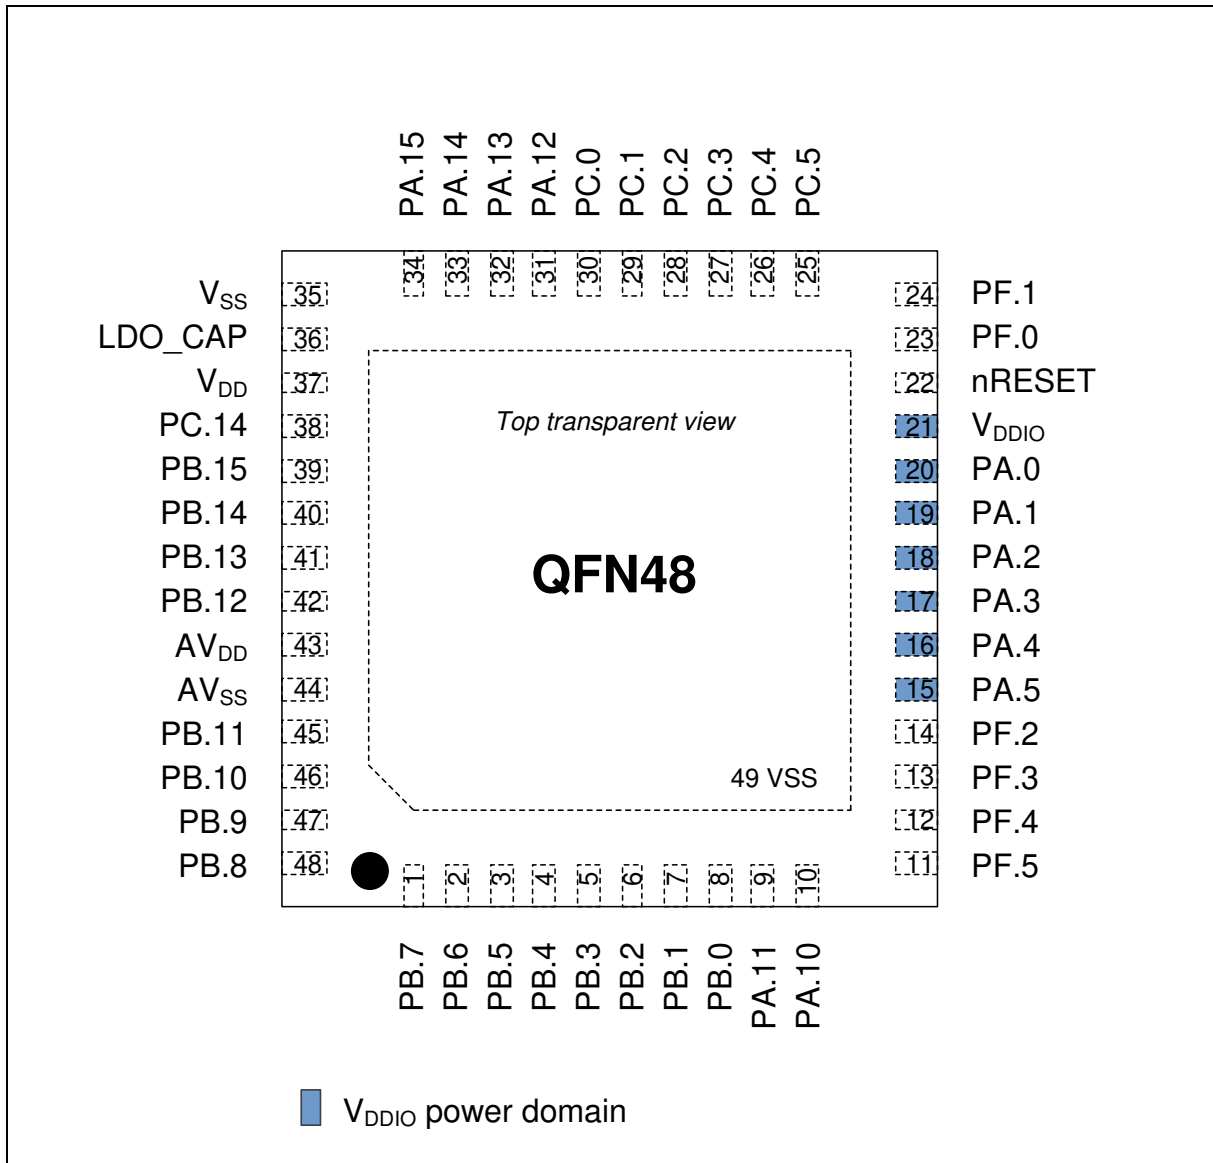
PA.15 PA.14 PA.13 PA.12 PC.0 PC.1 PC.2 PC.3 PC.4 PC.5

34 33 32 31 30 29 28 27 26 25

$V_{SS}$ 35
LDO_CAP 36
$V_{DD}$ 37
PC.14 38
PB.15 39
PB.14 40
PB.13 41
PB.12 42
$AV_{DD}$ 43
$AV_{SS}$ 44
PB.11 45
PB.10 46
PB.9 47
PB.8 48

Top transparent view

QFN48

49 VSS

24 PF.1
23 PF.0
22 nRESET
21 $V_{DDIO}$
20 PA.0
19 PA.1
18 PA.2
17 PA.3
16 PA.4
15 PA.5
14 PF.2
13 PF.3
12 PF.4
11 PF.5

1 2 3 4 5 6 7 8 9 10

PB.7 PB.6 PB.5 PB.4 PB.3 PB.2 PB.1 PB.0 PA.11 PA.10

$V_{DDIO}$ power domain